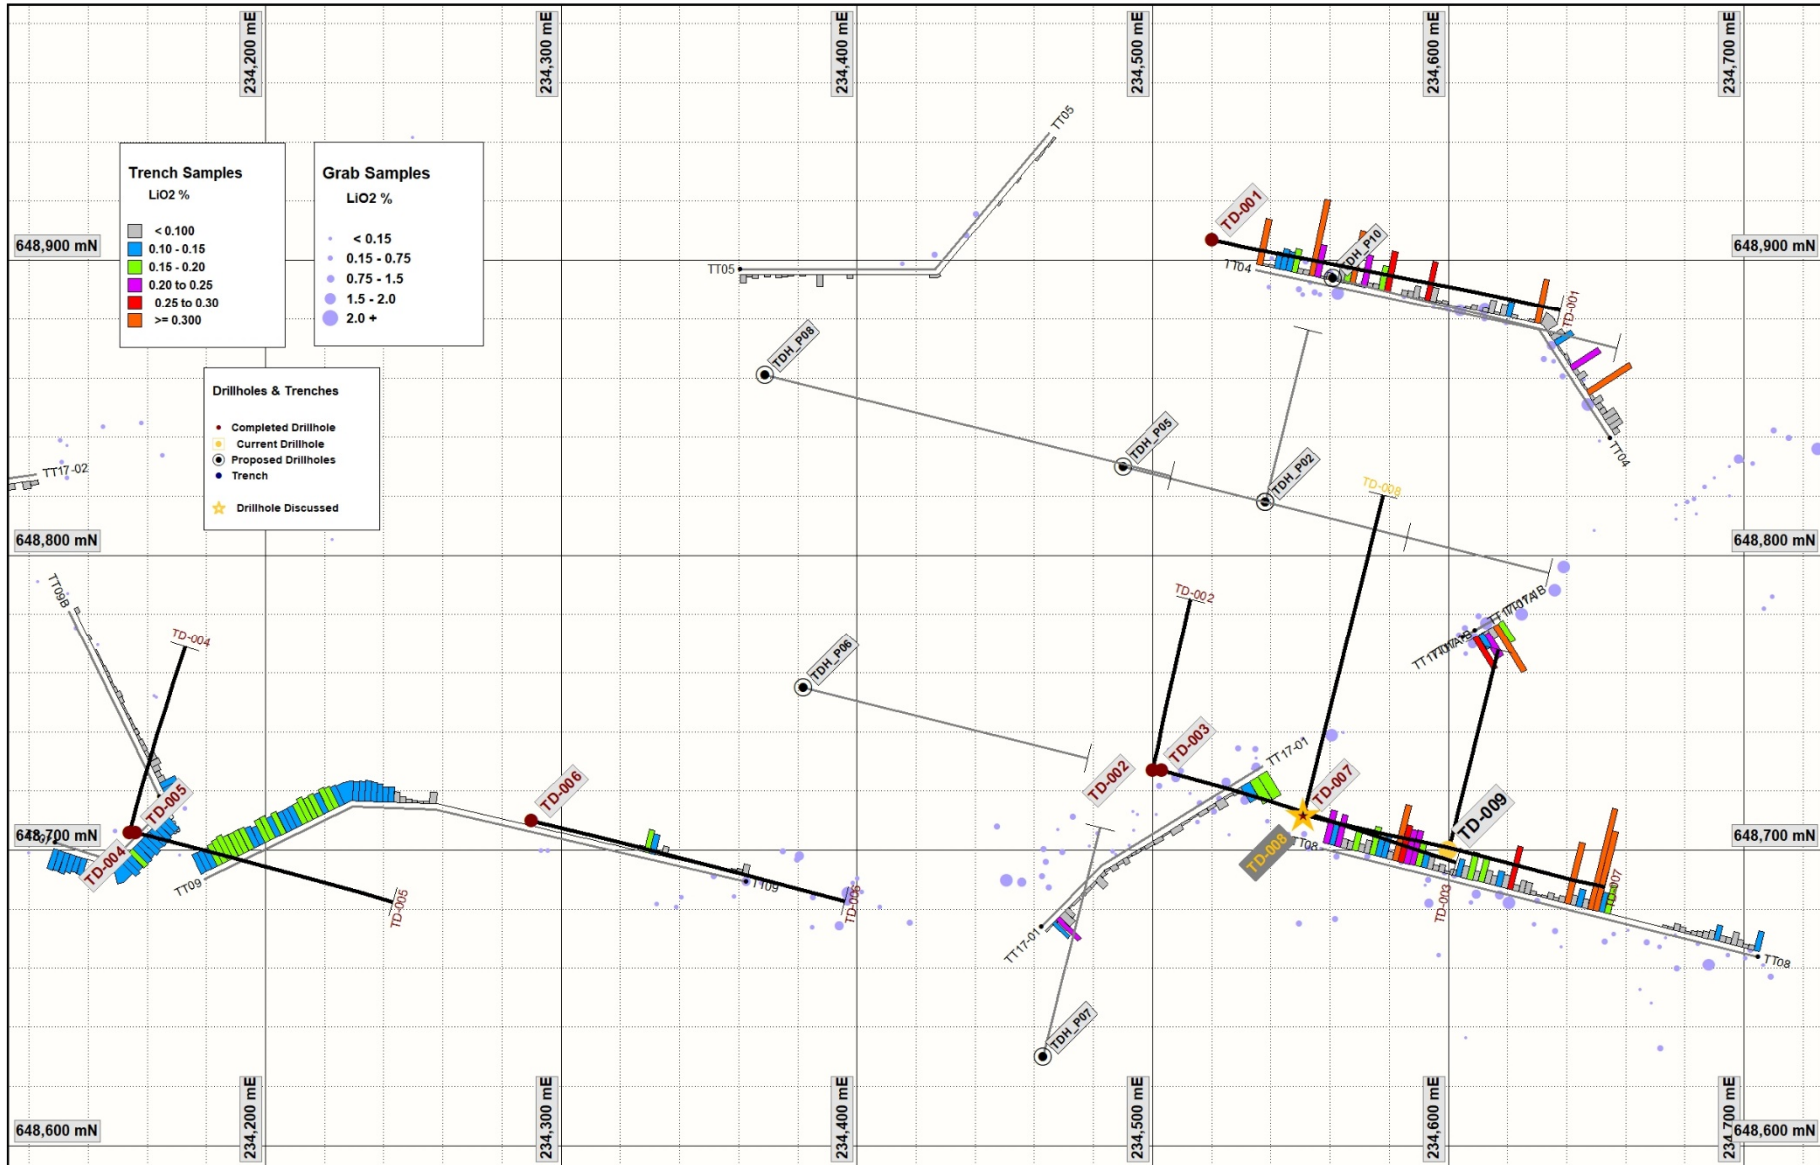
234,200 mE
234,300 mE
234,400 mE
234,500 mE
234,600 mE
234,700 mE

Trench Samples
LiO2 %
< 0.100
0.10 - 0.15
0.15 - 0.20
0.20 to 0.25
0.25 to 0.30
>= 0.300

Grab Samples
LiO2 %
< 0.15
0.15 - 0.75
0.75 - 1.5
1.5 - 2.0
2.0 +

Drillholes & Trenches
Completed Drillhole
Current Drillhole
Proposed Drillholes
Trench
Drillhole Discussed

648,900 mN
648,900 mN
648,800 mN
648,800 mN
648,700 mN
648,700 mN
648,600 mN
648,600 mN

TT05
TT05
TD-001
TDH_P10
TT04
TD-001
TT04
TDH_P08
TDH_P05
TDH_P02
TD-008
TT17-02
TT09B
TD-004
TD-002
TT17A/B
TT17A/B
TDH_P06
TD-003
TT17-01
TD-002
TD-007
TD-009
TD-005
TD-006
TD-004
TD-008
T08
TT09
TD-005
TT09
TD-006
TT17-01
TD-003
TD-007
TT08
TDH_P07

234,200 mE
234,300 mE
234,400 mE
234,500 mE
234,600 mE
234,700 mE